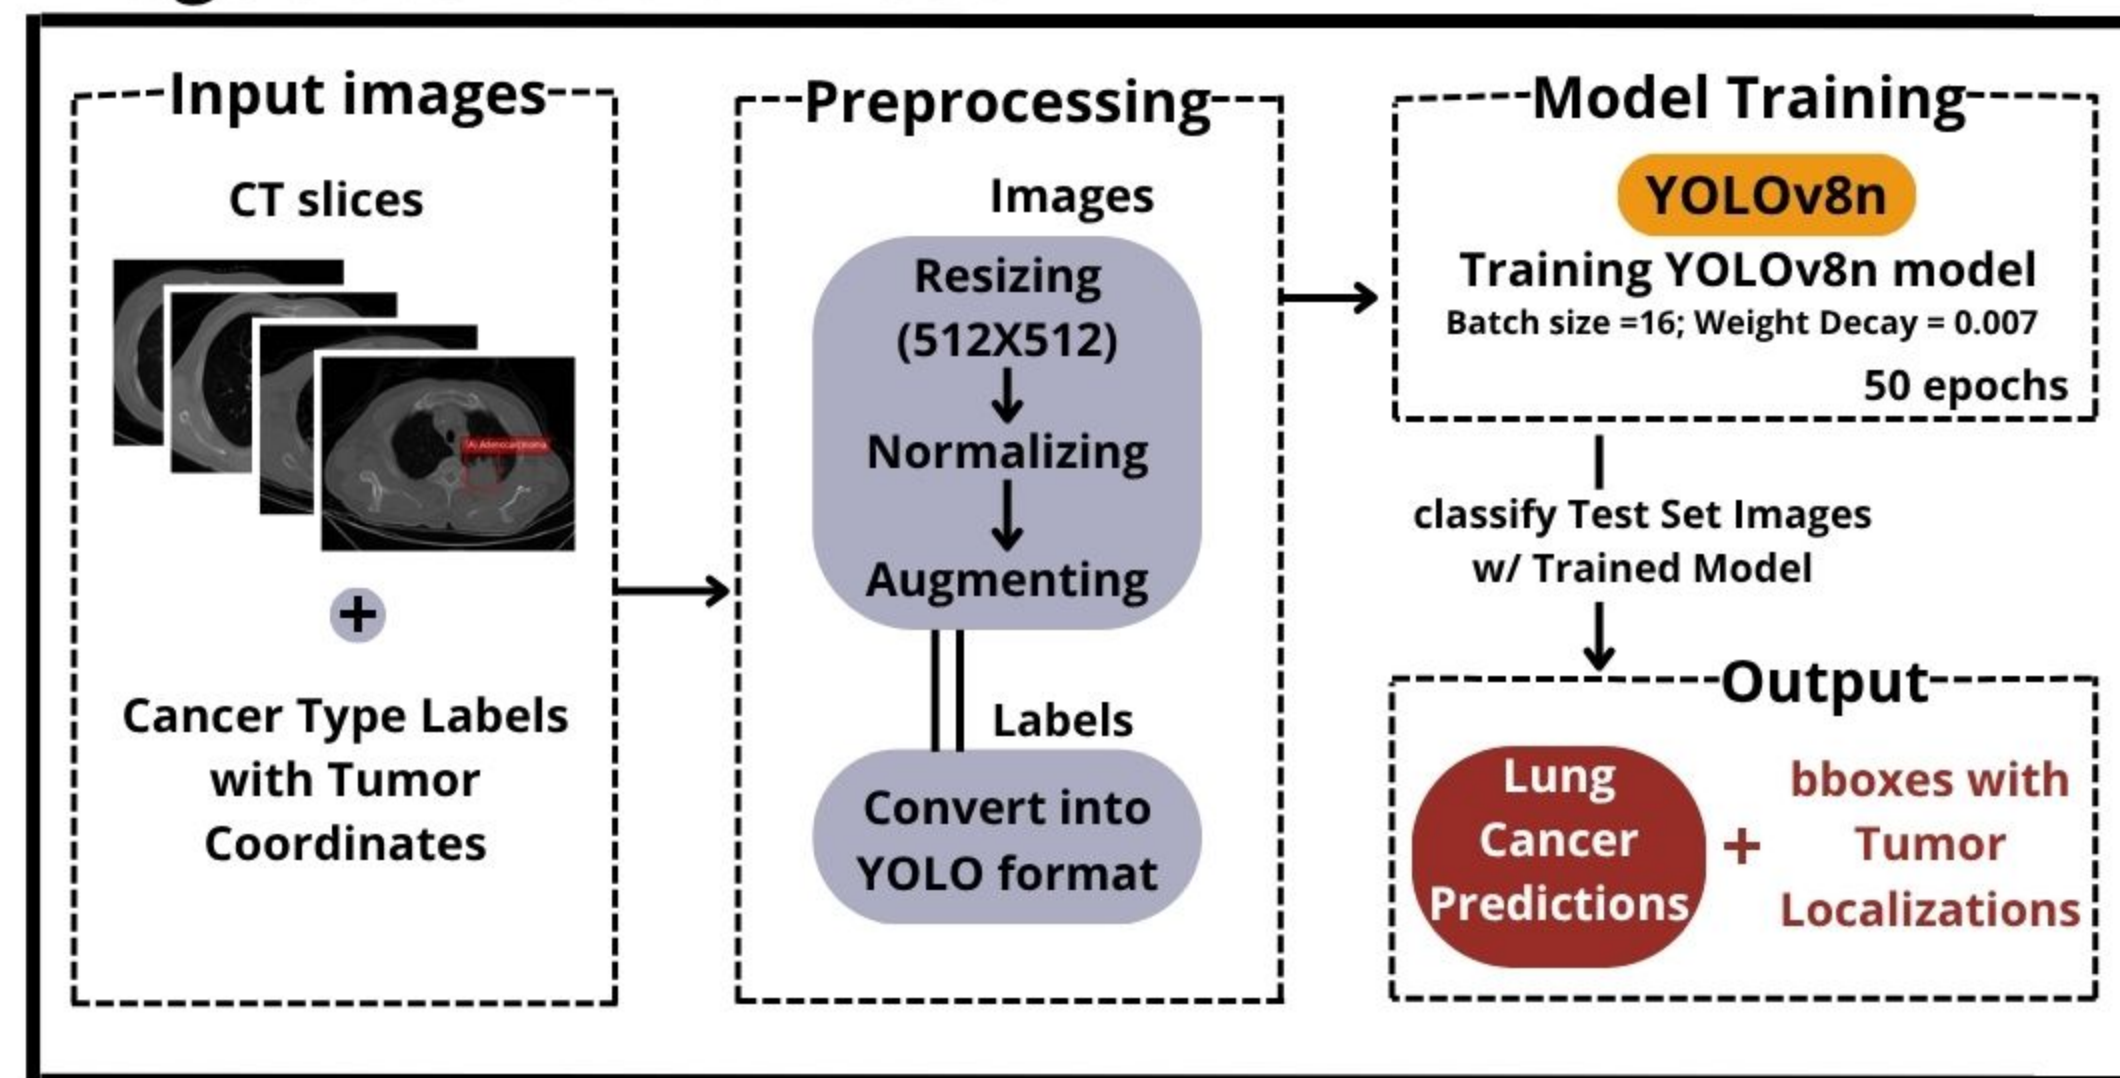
Input images

CT slices

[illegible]

+

Cancer Type Labels with Tumor Coordinates

Preprocessing

Images

Resizing (512X512)

Normalizing

Augmenting

Labels

Convert into YOLO format

Model Training

YOLOv8n

Training YOLOv8n model

Batch size =16; Weight Decay = 0.007

50 epochs

classify Test Set Images w/ Trained Model

Output

Lung Cancer Predictions

+

bboxes with Tumor Localizations